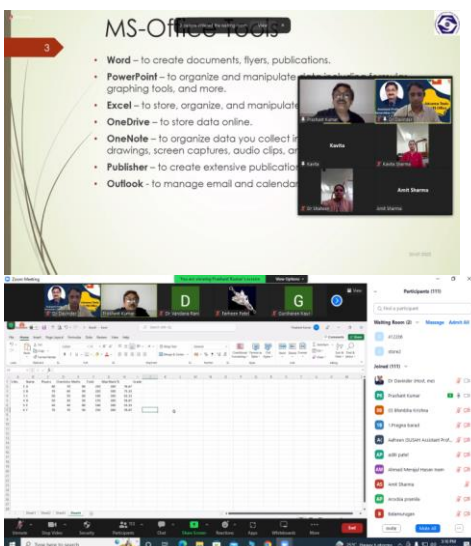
3

MS-Office Tools

• Word – to create documents, flyers, publications.
• PowerPoint – to organize and manipulate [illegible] graphing tools, and more.
• Excel – to store, organize, and manipulate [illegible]
• OneDrive – to store data online.
• OneNote – to organize data you collect in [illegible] drawings, screen captures, audio clips, a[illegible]
• Publisher – to create extensive publication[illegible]
• Outlook – to manage email and calenda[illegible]

Prashant Kumar
Dr Davinder
Kavita
Kavita
Kavita Sharma
Dr Shalove
Amit Sharma
Amit Sharma

Zoom Meeting
You are viewing Prashant Kumar's screen
View Options
Dr Davinder
Prashant Kumar
D
Dr Vandana Rani
Farhaan Adel
G
Gurcharan Kaur
View

Participants (111)
Waiting Room (2)
Message
Admit All
Joined (111)
Dr Davinder (Host, me)
Prashant Kumar
Dr Bhavika Krishna
Pragna Karad
safreen (SUSAH Assistant Prof...
aditi patel
ahmad Menaji Hasan Imam
Amit Sharma
Anubha prasida
Balamurugan

Unmute
Video
Security
Participants 111
Chat
Share Screen
Reactions
Apps
Whiteboards
More
End
Invite
Mute All